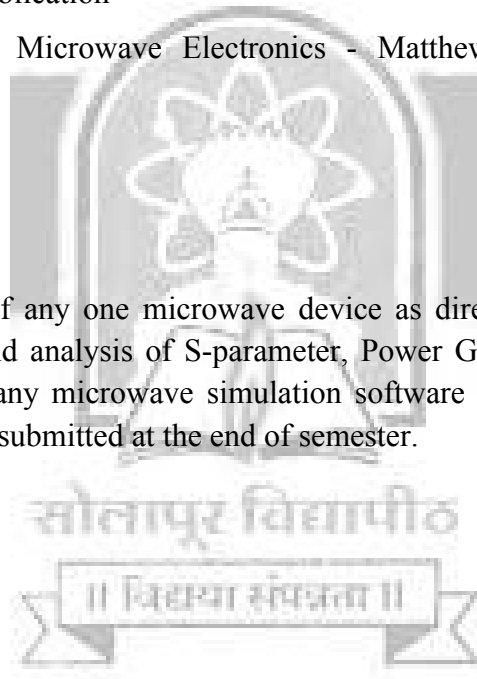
blication

Microwave Electronics - Matthev

f any one microwave device as dire
d analysis of S-parameter, Power G
any microwave simulation software
submitted at the end of semester.

सोलापूर विद्यापीठ
॥ विद्यया संपन्नता ॥